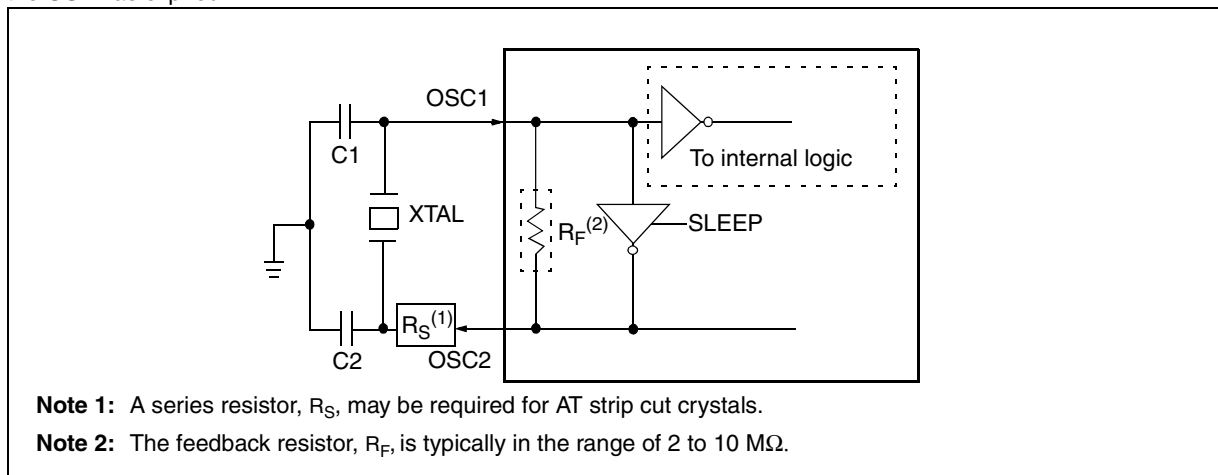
OSC1

C1

XTAL

C2

$R_S^{(1)}$

OSC2

$R_F^{(2)}$

SLEEP

To internal logic

**Note 1:** A series resistor, $R_S$, may be required for AT strip cut crystals.

**Note 2:** The feedback resistor, $R_F$, is typically in the range of 2 to 10 M$\Omega$.